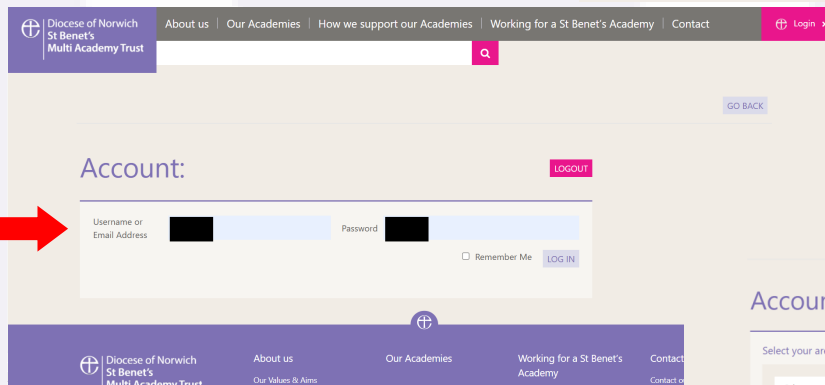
Diocese of Norwich
St Benet's
Multi Academy Trust

About us | Our Academies | How we support our Academies | Working for a St Benet's Academy | Contact

Login

GO BACK

Account:

LOGOUT

Username or Email Address

Password

Remember Me

LOG IN

Accour

Select your ar

Diocese of Norwich
St Benet's
Multi Academy Trust

About us
Our Values & Aims

Our Academies

Working for a St Benet's Academy

Contac
Contact o